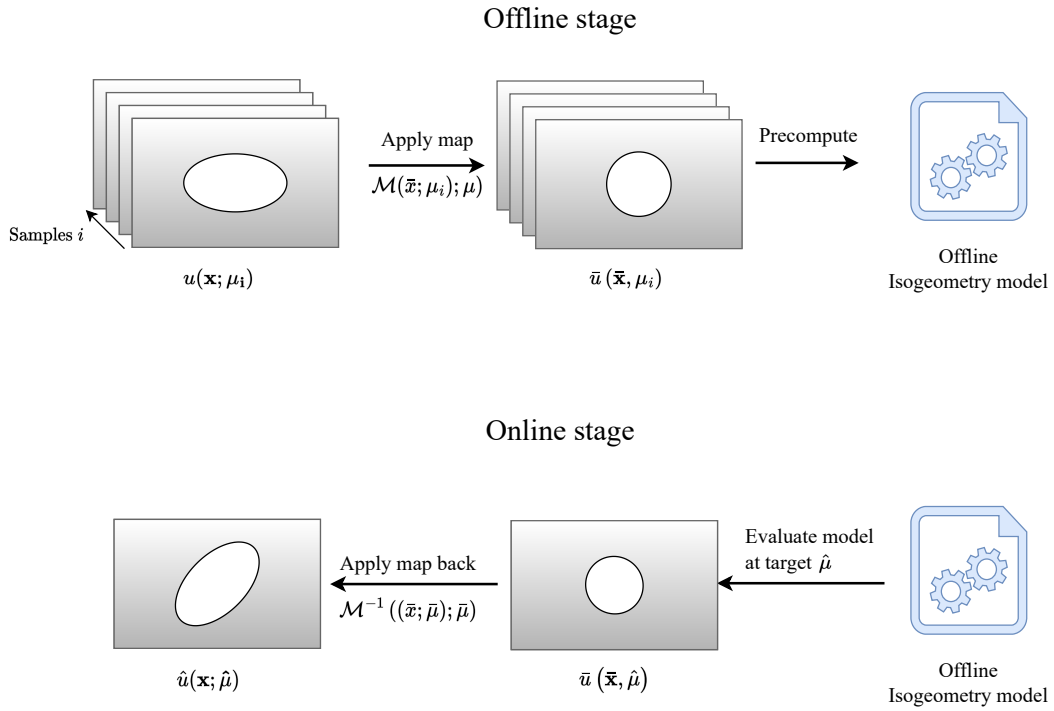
Offline stage

Samples $i$

$u(\mathbf{x};\mu_\mathbf{i})$

Apply map

$\mathcal{M}(\bar{x};\mu_i);\mu)$

$\bar{u}\left(\bar{\mathbf{x}},\mu_i\right)$

Precompute

Offline
Isogeometry model

Online stage

$\hat{u}(\mathbf{x};\hat{\mu})$

Apply map back

$\mathcal{M}^{-1}\left((\bar{x};\bar{\mu});\bar{\mu}\right)$

$\bar{u}\left(\bar{\mathbf{x}},\hat{\mu}\right)$

Evaluate model
at target $\hat{\mu}$

Offline
Isogeometry model